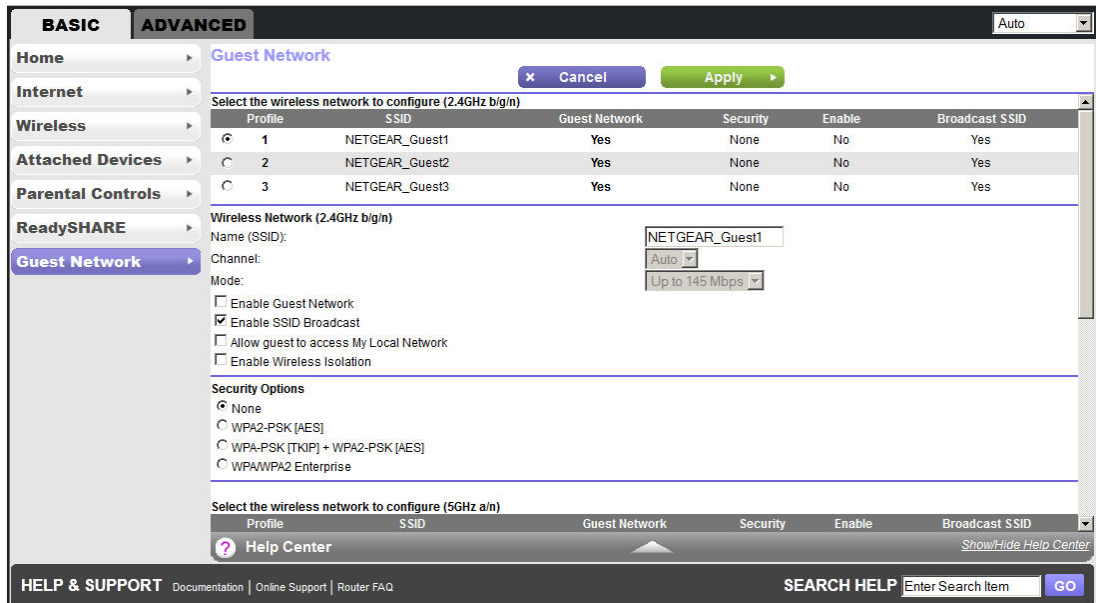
BASIC ADVANCED

Auto

Home
Internet
Wireless
Attached Devices
Parental Controls
ReadySHARE
Guest Network

Guest Network

× Cancel Apply ▸

Select the wireless network to configure (2.4GHz b/g/n)

| | Profile | SSID | Guest Network | Security | Enable | Broadcast SSID |
|---|---|---|---|---|---|---|
| ⊙ | 1 | NETGEAR_Guest1 | Yes | None | No | Yes |
| ○ | 2 | NETGEAR_Guest2 | Yes | None | No | Yes |
| ○ | 3 | NETGEAR_Guest3 | Yes | None | No | Yes |

Wireless Network (2.4GHz b/g/n)
Name (SSID): NETGEAR_Guest1
Channel: Auto
Mode: Up to 145 Mbps
☐ Enable Guest Network
☑ Enable SSID Broadcast
☐ Allow guest to access My Local Network
☐ Enable Wireless Isolation

Security Options
⊙ None
○ WPA2-PSK [AES]
○ WPA-PSK [TKIP] + WPA2-PSK [AES]
○ WPA/WPA2 Enterprise

Select the wireless network to configure (5GHz a/n)

| Profile | SSID | Guest Network | Security | Enable | Broadcast SSID |
|---|---|---|---|---|---|

? Help Center
Show/Hide Help Center

HELP & SUPPORT Documentation | Online Support | Router FAQ
SEARCH HELP Enter Search Item GO